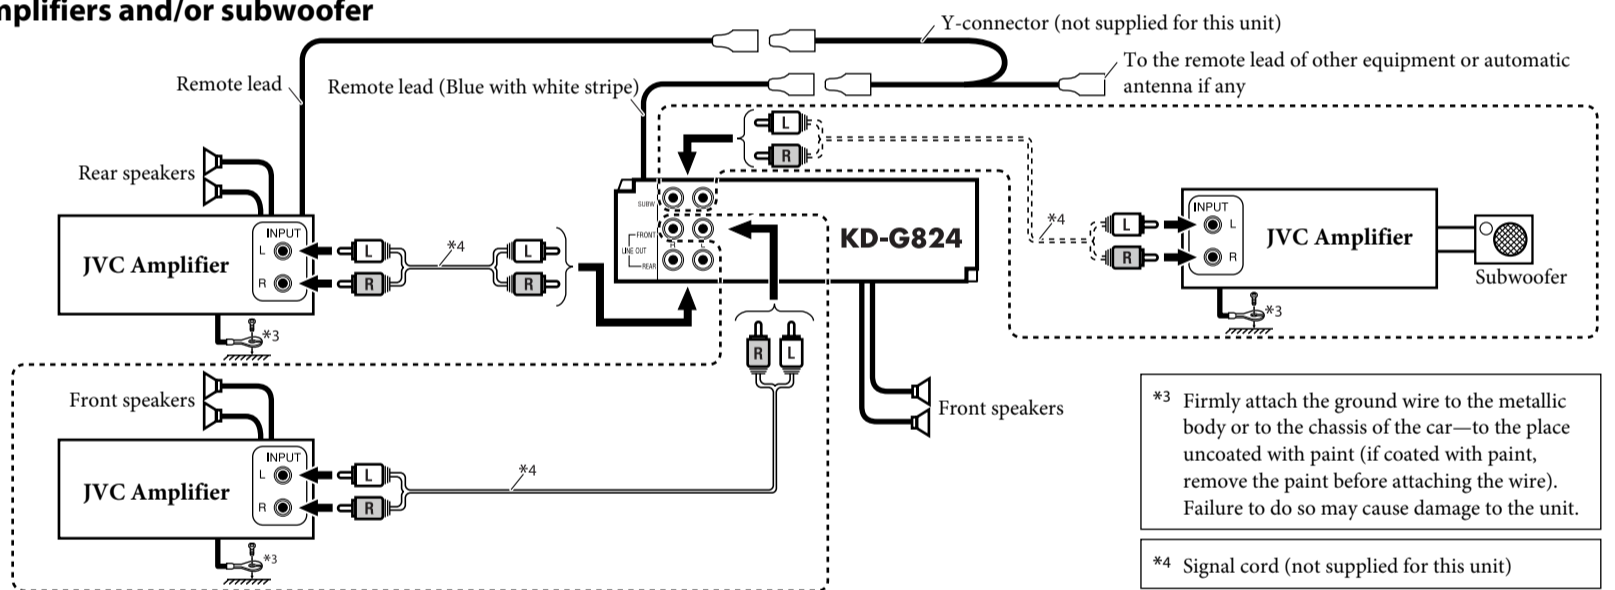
mplifiers and/or subwoofer

Y-connector (not supplied for this unit)

To the remote lead of other equipment or automatic antenna if any

Remote lead

Remote lead (Blue with white stripe)

Rear speakers

INPUT
L
R

JVC Amplifier

L
R

*4

L
R

SUBW
FRONT
LINE OUT
REAR

KD-G824

*3

L
R

*4

L
R

INPUT
L
R

JVC Amplifier

Subwoofer

*3

R
L

Front speakers

INPUT
L
R

JVC Amplifier

L
R

*4

*3

Front speakers

*3 Firmly attach the ground wire to the metallic body or to the chassis of the car—to the place uncoated with paint (if coated with paint, remove the paint before attaching the wire). Failure to do so may cause damage to the unit.

*4 Signal cord (not supplied for this unit)